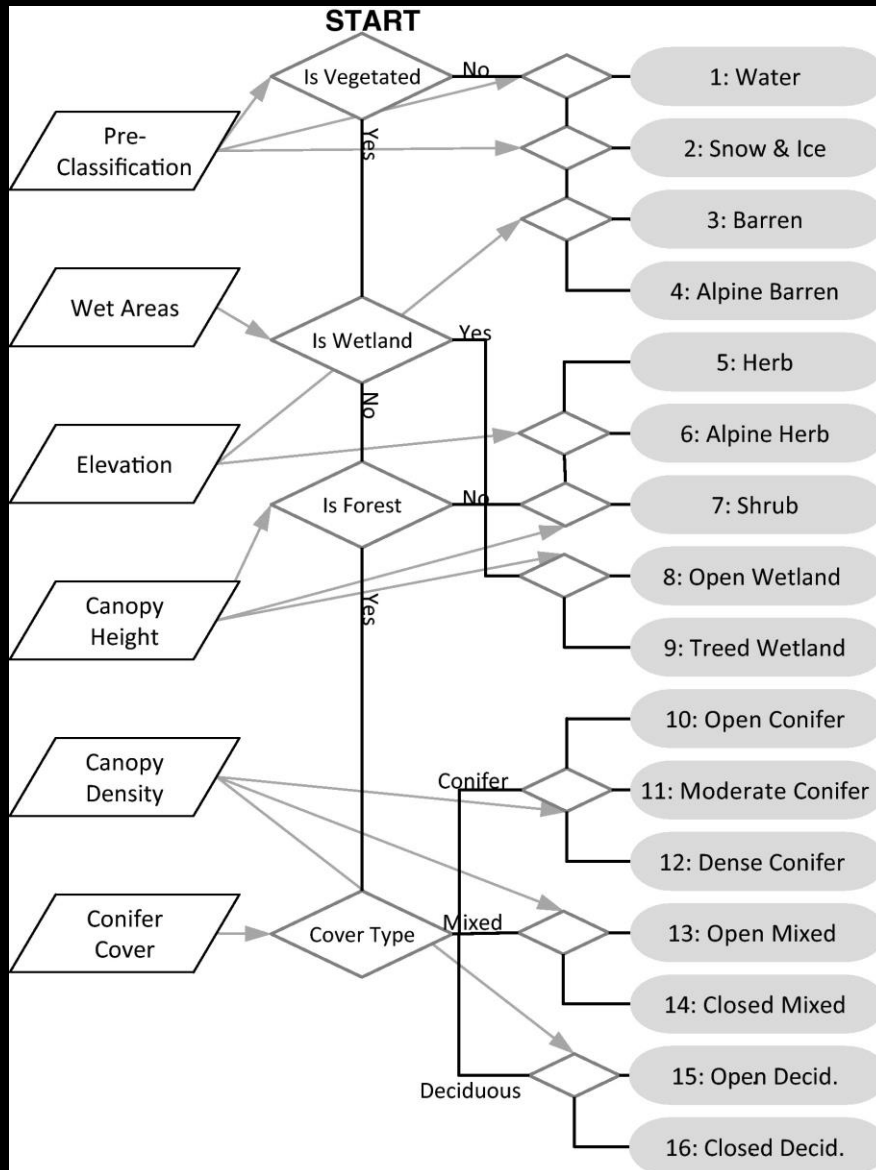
START

Is Vegetated
No
Yes

Pre-Classification

Wet Areas

Is Wetland
Yes
No

Elevation

Is Forest
No
Yes

Canopy Height

Canopy Density

Conifer Cover

Cover Type
Conifer
Mixed
Deciduous

1: Water
2: Snow & Ice
3: Barren
4: Alpine Barren
5: Herb
6: Alpine Herb
7: Shrub
8: Open Wetland
9: Treed Wetland
10: Open Conifer
11: Moderate Conifer
12: Dense Conifer
13: Open Mixed
14: Closed Mixed
15: Open Decid.
16: Closed Decid.